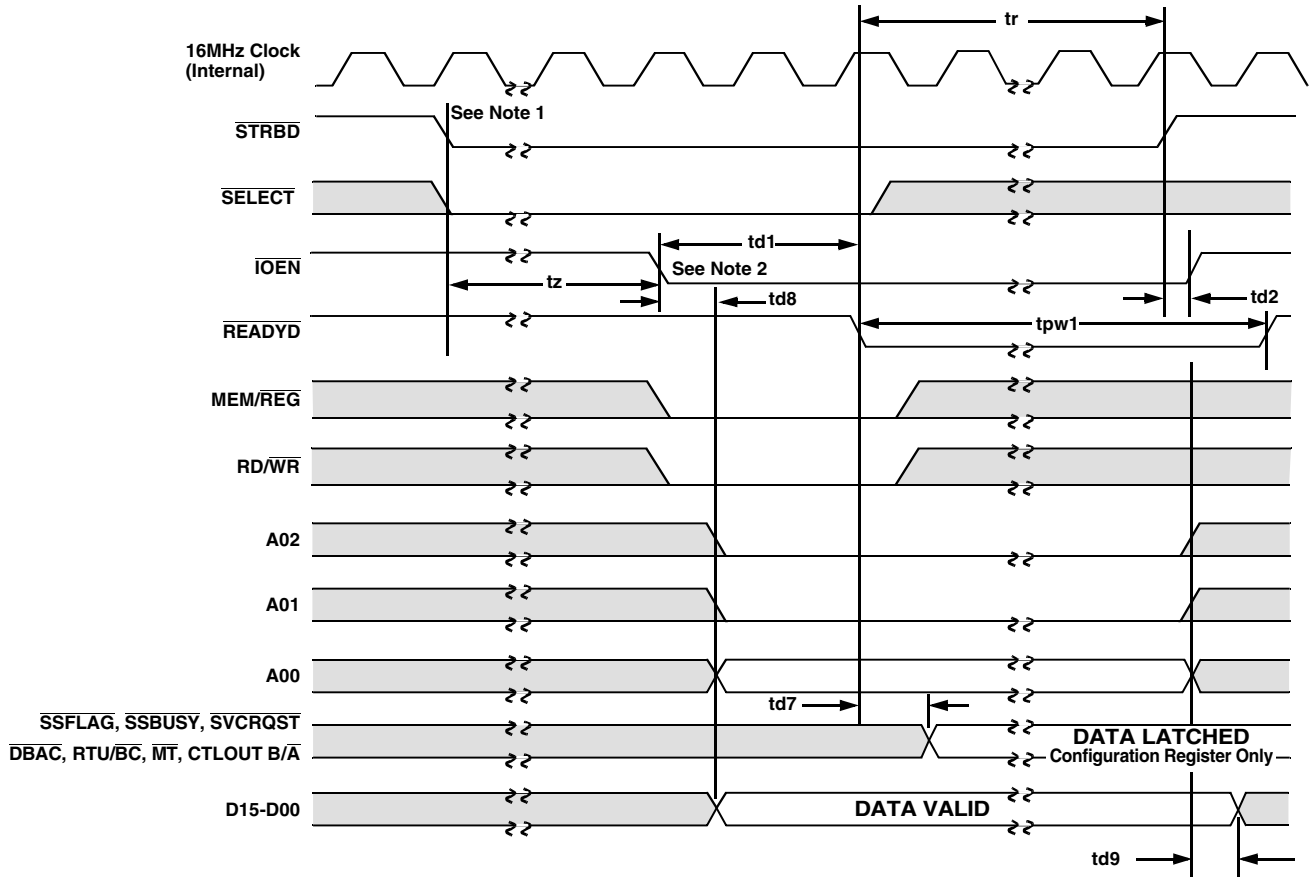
tr

16MHz Clock (Internal)

$\overline{STRBD}$

See Note 1

$\overline{SELECT}$

$\overline{IOEN}$

td1

See Note 2

tz

td8

$\overline{READYD}$

tpw1

td2

MEM/$\overline{REG}$

RD/$\overline{WR}$

A02

A01

A00

td7

$\overline{SSFLAG}$, $\overline{SSBUSY}$, $\overline{SVCRQST}$

$\overline{DBAC}$, RTU/$\overline{BC}$, $\overline{MT}$, CTLOUT B/$\overline{A}$

DATA LATCHED

Configuration Register Only

D15-D00

DATA VALID

td9